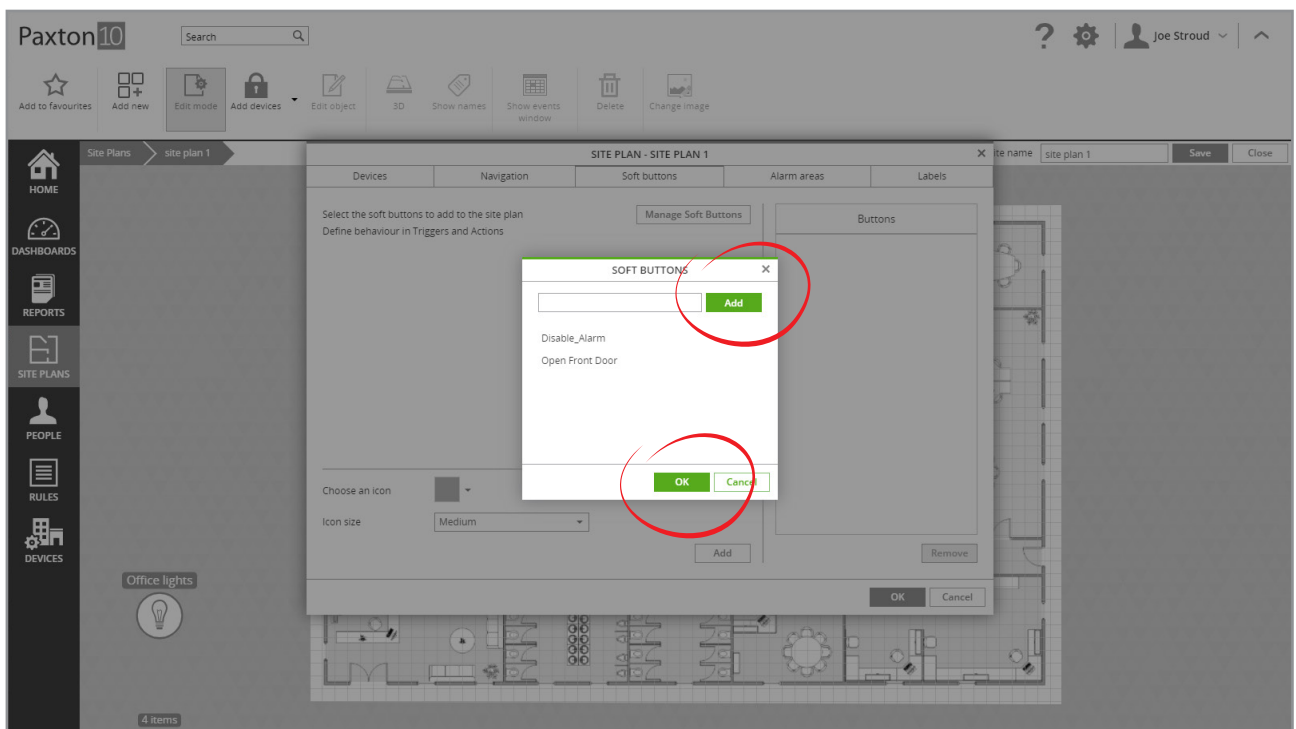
Paxton10

Search

Joe Stroud

Add to favourites
Add new
Edit mode
Add devices
Edit object
3D
Show names
Show events window
Delete
Change image

HOME
DASHBOARDS
REPORTS
SITE PLANS
PEOPLE
RULES
DEVICES

Site Plans
site plan 1

ite name
site plan 1
Save
Close

SITE PLAN - SITE PLAN 1

| Devices | Navigation | Soft buttons | Alarm areas | Labels |
|---|---|---|---|---|

Select the soft buttons to add to the site plan
Define behaviour in Triggers and Actions

Manage Soft Buttons

Buttons

SOFT BUTTONS

Add

Disable_Alarm
Open Front Door

OK
Cancel

Choose an icon
Icon size
Medium
Add
Remove

OK
Cancel

Office lights

4 items